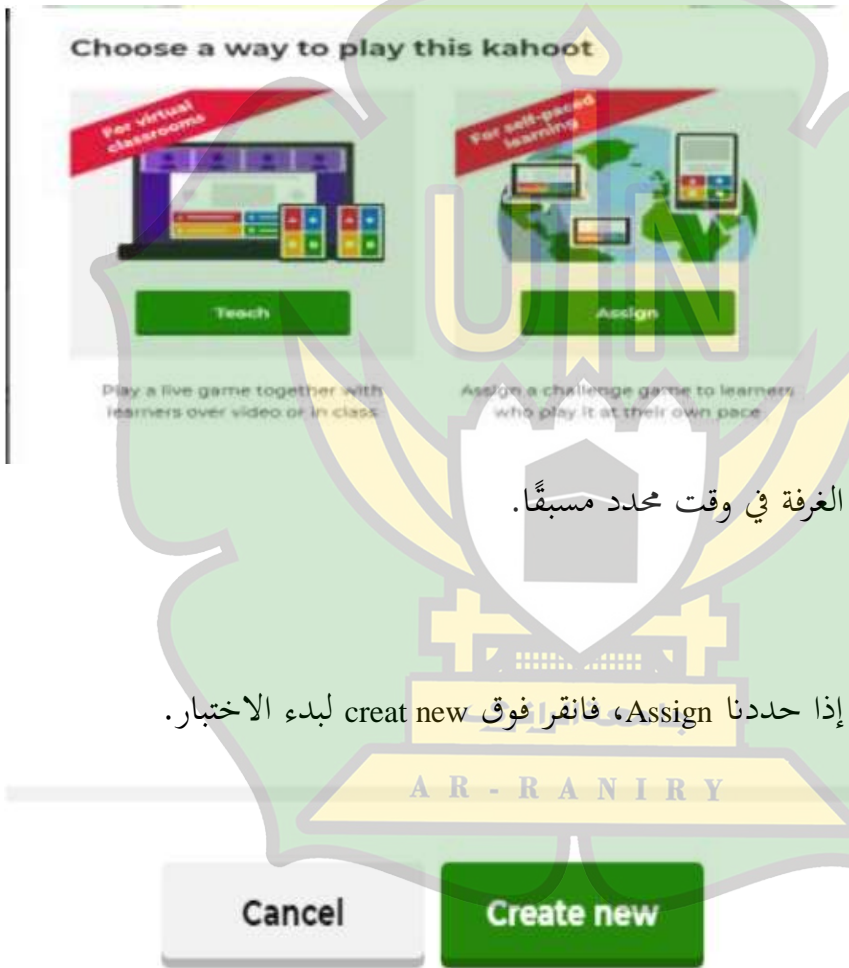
Choose a way to play this kahoot

For virtual classrooms

For self-paced learning

Teach

Assign

Play a live game together with learners over video or in class

Assign a challenge game to learners who play it at their own pace

الغرفة في وقت محدد مسبقًا.

إذا حددنا Assign، فانقر فوق creat new لبدء الاختبار.

AR-RANIRY

Cancel

Create new